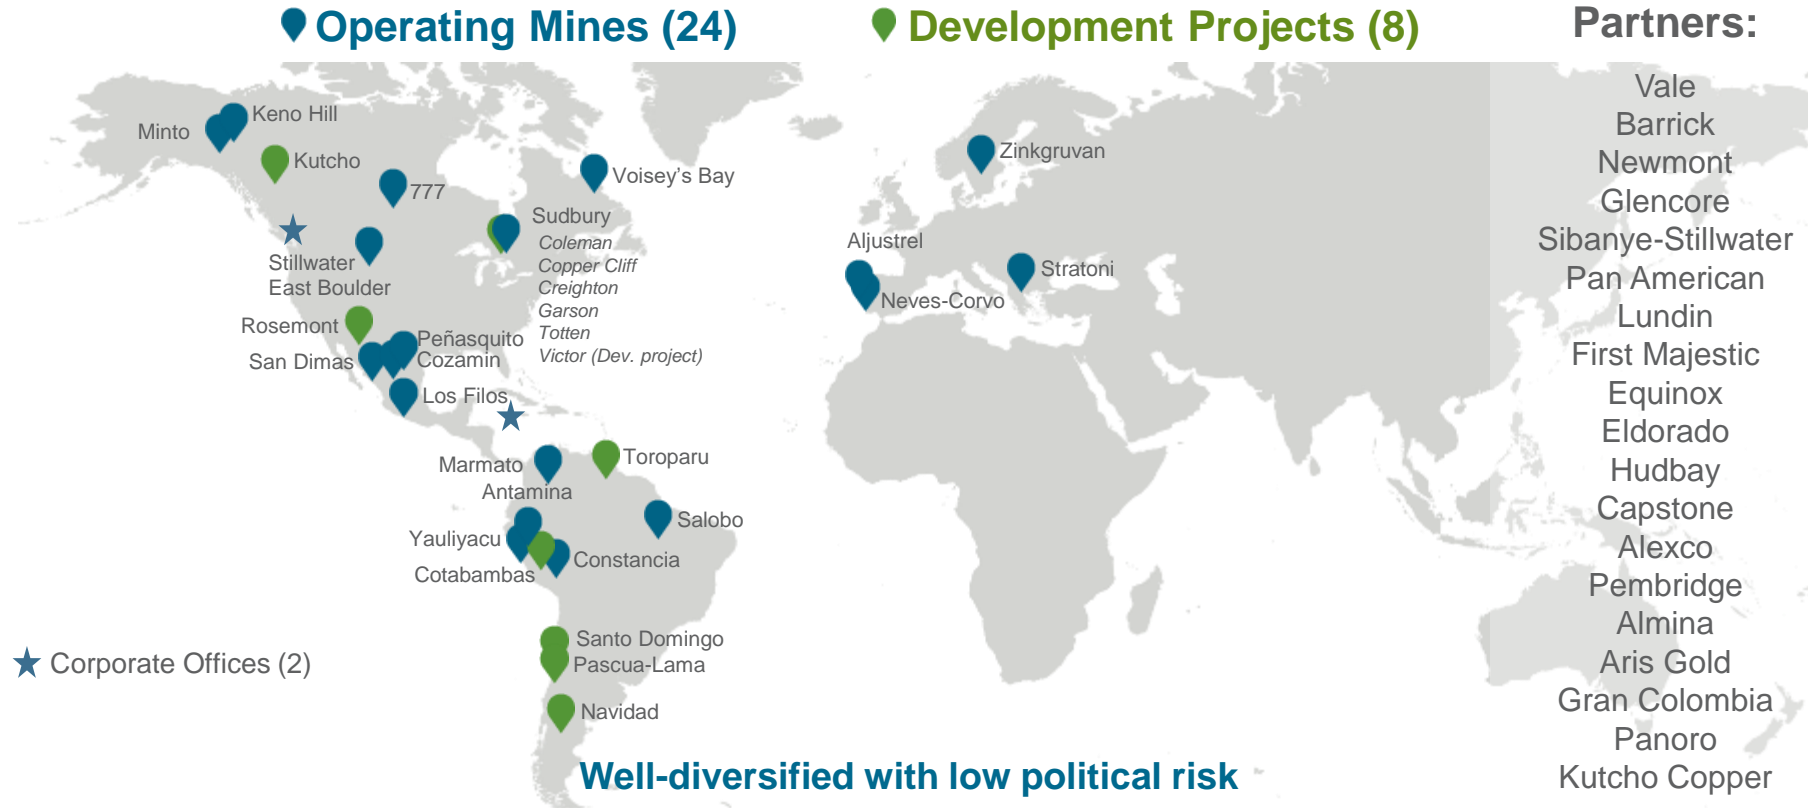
Operating Mines (24)

Development Projects (8)

Partners:

Vale
Barrick
Newmont
Glencore
Sibanye-Stillwater
Pan American
Lundin
First Majestic
Equinox
Eldorado
Hudbay
Capstone
Alexco
Pembridge
Almina
Aris Gold
Gran Colombia
Panoro
Kutcho Copper

Minto
Keno Hill
Kutcho
777
Voisey's Bay
Sudbury
Coleman
Copper Cliff
Creighton
Garson
Totten
Victor (Dev. project)
Stillwater
East Boulder
Rosemont
Peñasquito
Cozamin
San Dimas
Los Filos
Marmato
Antamina
Toroparu
Salobo
Yauliyacu
Constancia
Cotabambas
Santo Domingo
Pascua-Lama
Navidad
Zinkgruvan
Aljustrel
Stratoni
Neves-Corvo

Corporate Offices (2)

Well-diversified with low political risk